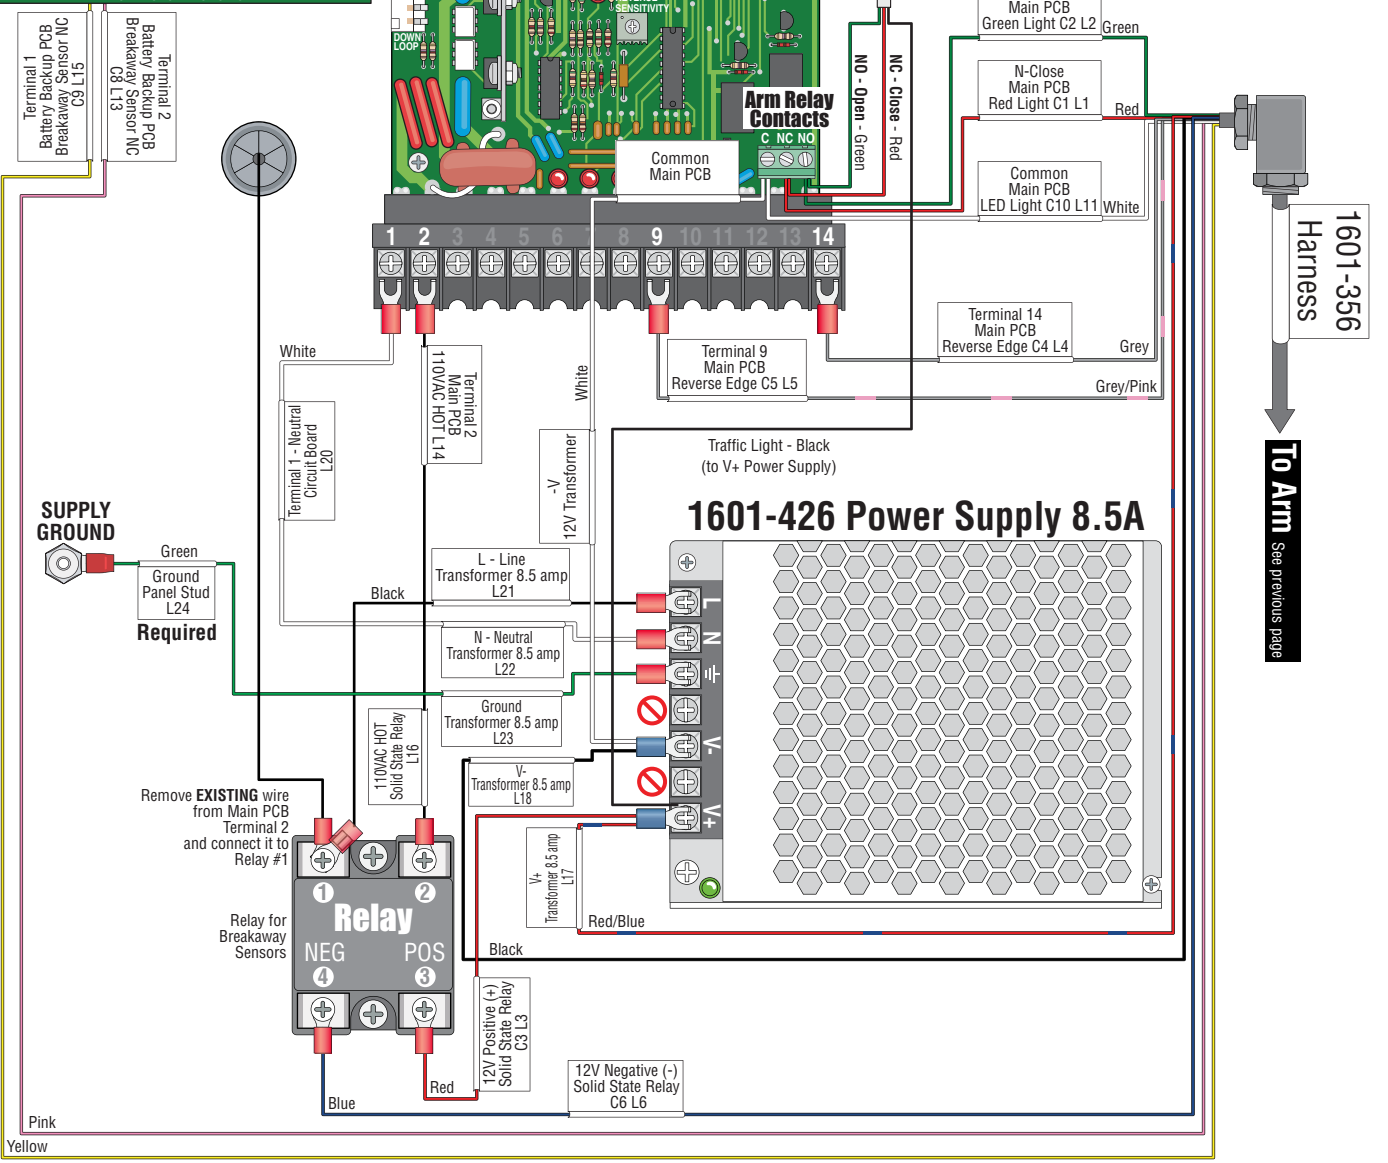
Terminal 1
Battery Backup PCB
Breakaway Sensor NC
C9 L15

Terminal 2
Battery Backup PCB
Breakaway Sensor NC
C8 L13

DOWN LOOP

SENSITIVITY

Arm Relay Contacts
C NC NO

Common
Main PCB

NO - Open - Green

NC - Close - Red

Main PCB
Green Light C2 L2

Green

N-Close
Main PCB
Red Light C1 L1

Red

Common
Main PCB
LED Light C10 L11

White

1601-356
Harness

To Arm See previous page

1 2 3 4 5 6 7 8 9 10 11 12 13 14

White

Terminal 2
Main PCB
110VAC HOT L14

Terminal 1 - Neutral
Circuit Board
L20

White

-V
12V Transformer

Terminal 9
Main PCB
Reverse Edge C5 L5

Terminal 14
Main PCB
Reverse Edge C4 L4

Grey

Grey/Pink

Traffic Light - Black
(to V+ Power Supply)

1601-426 Power Supply 8.5A

SUPPLY GROUND

Green

Ground
Panel Stud
L24

Required

Black

L - Line
Transformer 8.5 amp
L21

N - Neutral
Transformer 8.5 amp
L22

Ground
Transformer 8.5 amp
L23

110VAC HOT
Solid State Relay
L16

V-
Transformer 8.5 amp
L18

L
N
V-
V+

Remove EXISTING wire from Main PCB Terminal 2 and connect it to Relay #1

V+
Transformer 8.5 amp
L17

Red/Blue

1 2
Relay
NEG POS
4 3

Relay for Breakaway Sensors

Black

12V Positive (+)
Solid State Relay
C3 L3

12V Negative (-)
Solid State Relay
C6 L6

Red

Blue

Pink

Yellow